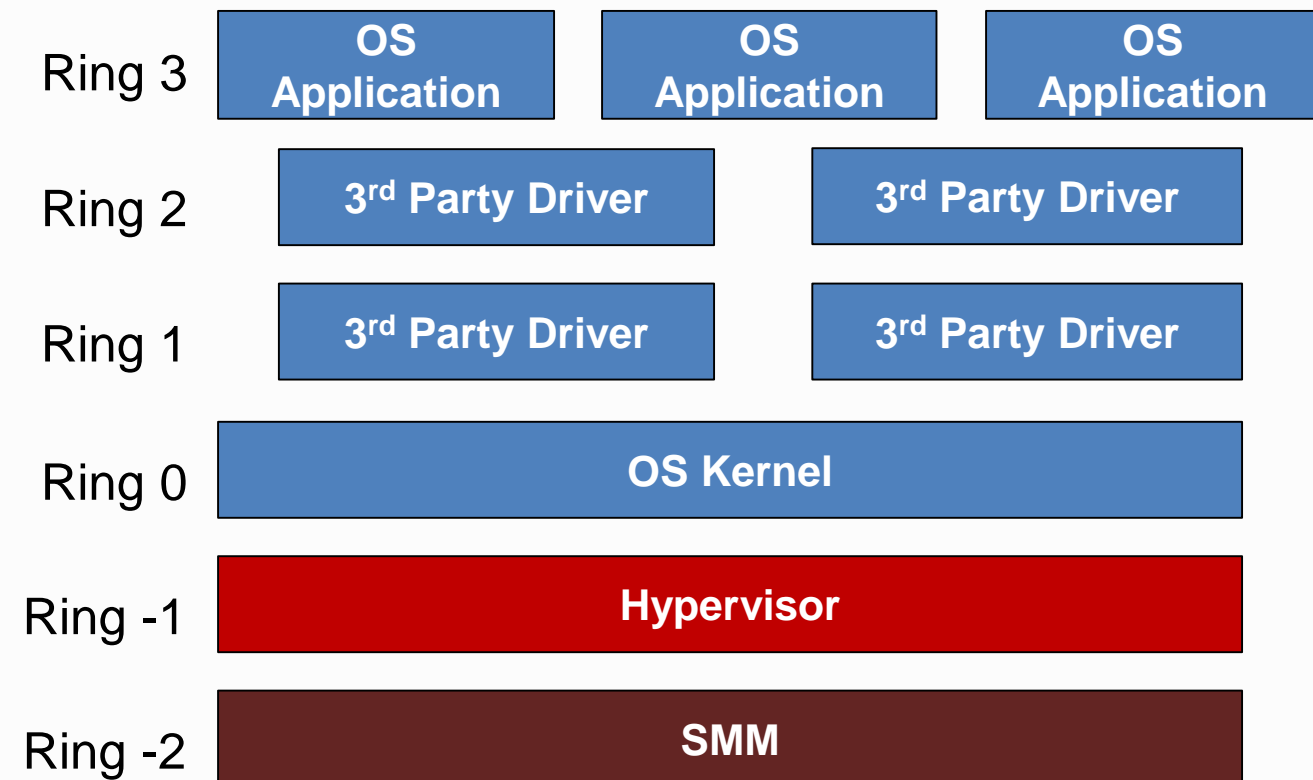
Ring 3
OS Application
OS Application
OS Application

Ring 2
3$^{rd}$ Party Driver
3$^{rd}$ Party Driver

Ring 1
3$^{rd}$ Party Driver
3$^{rd}$ Party Driver

Ring 0
OS Kernel

Ring -1
Hypervisor

Ring -2
SMM